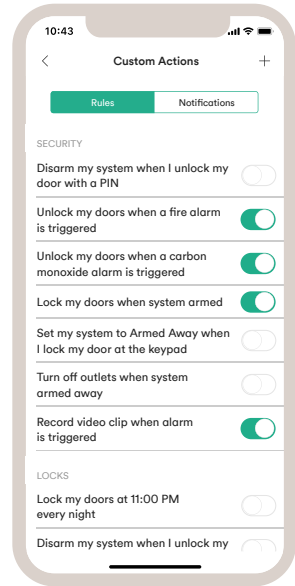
10:43

<

Custom Actions

+

Rules

Notifications

SECURITY

Disarm my system when I unlock my door with a PIN

Unlock my doors when a fire alarm is triggered

Unlock my doors when a carbon monoxide alarm is triggered

Lock my doors when system armed

Set my system to Armed Away when I lock my door at the keypad

Turn off outlets when system armed away

Record video clip when alarm is triggered

LOCKS

Lock my doors at 11:00 PM every night

Disarm my system when I unlock my